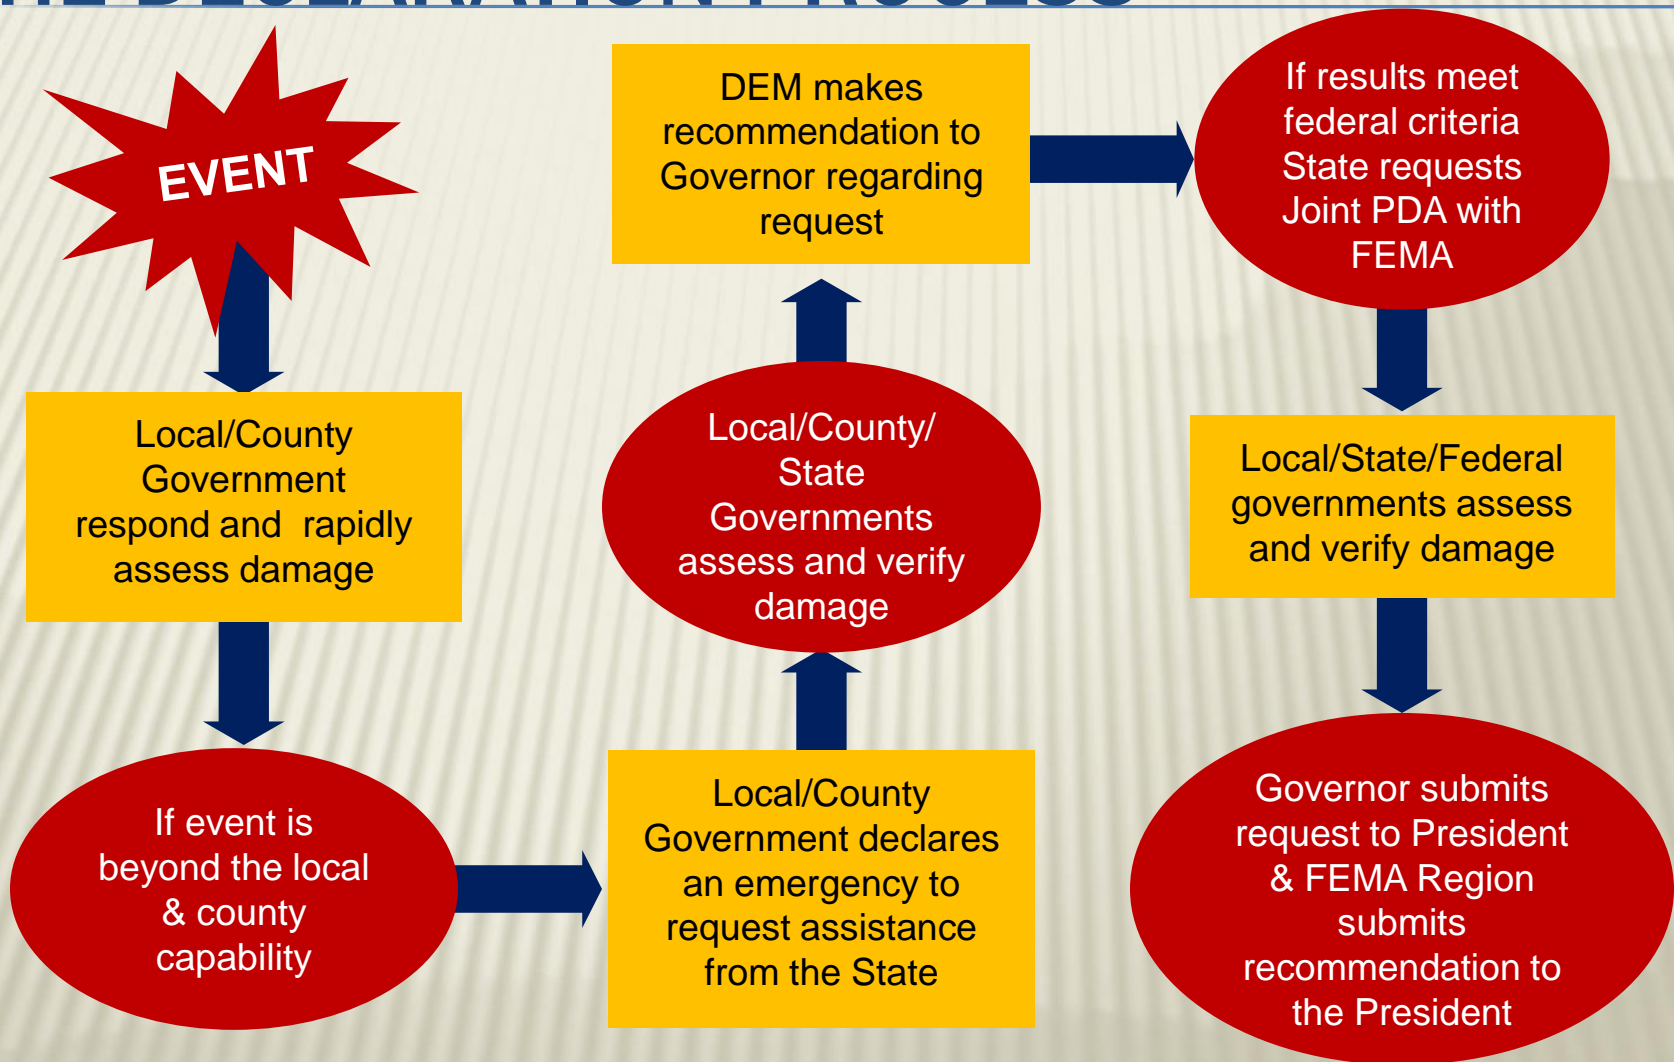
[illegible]

EVENT

Local/County Government respond and rapidly assess damage

If event is beyond the local & county capability

Local/County Government declares an emergency to request assistance from the State

Local/County/ State Governments assess and verify damage

DEM makes recommendation to Governor regarding request

If results meet federal criteria State requests Joint PDA with FEMA

Local/State/Federal governments assess and verify damage

Governor submits request to President & FEMA Region submits recommendation to the President